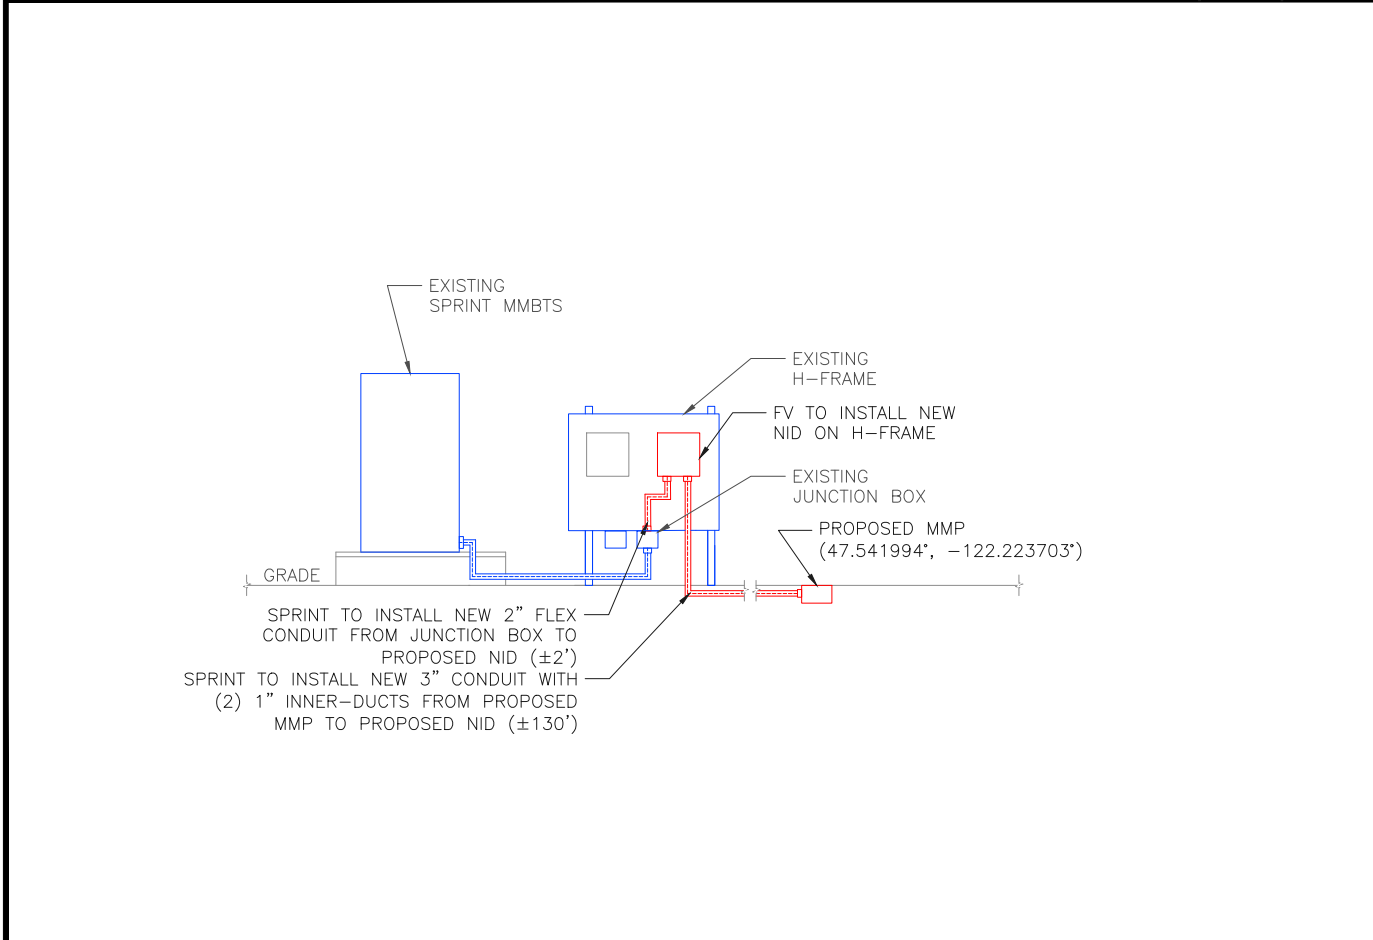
EXISTING
SPRINT MMBTS

EXISTING
H–FRAME

FV TO INSTALL NEW
NID ON H–FRAME

EXISTING
JUNCTION BOX

PROPOSED MMP
(47.541994°, –122.223703°)

GRADE

SPRINT TO INSTALL NEW 2" FLEX
CONDUIT FROM JUNCTION BOX TO
PROPOSED NID (±2')

SPRINT TO INSTALL NEW 3" CONDUIT WITH
(2) 1" INNER–DUCTS FROM PROPOSED
MMP TO PROPOSED NID (±130')